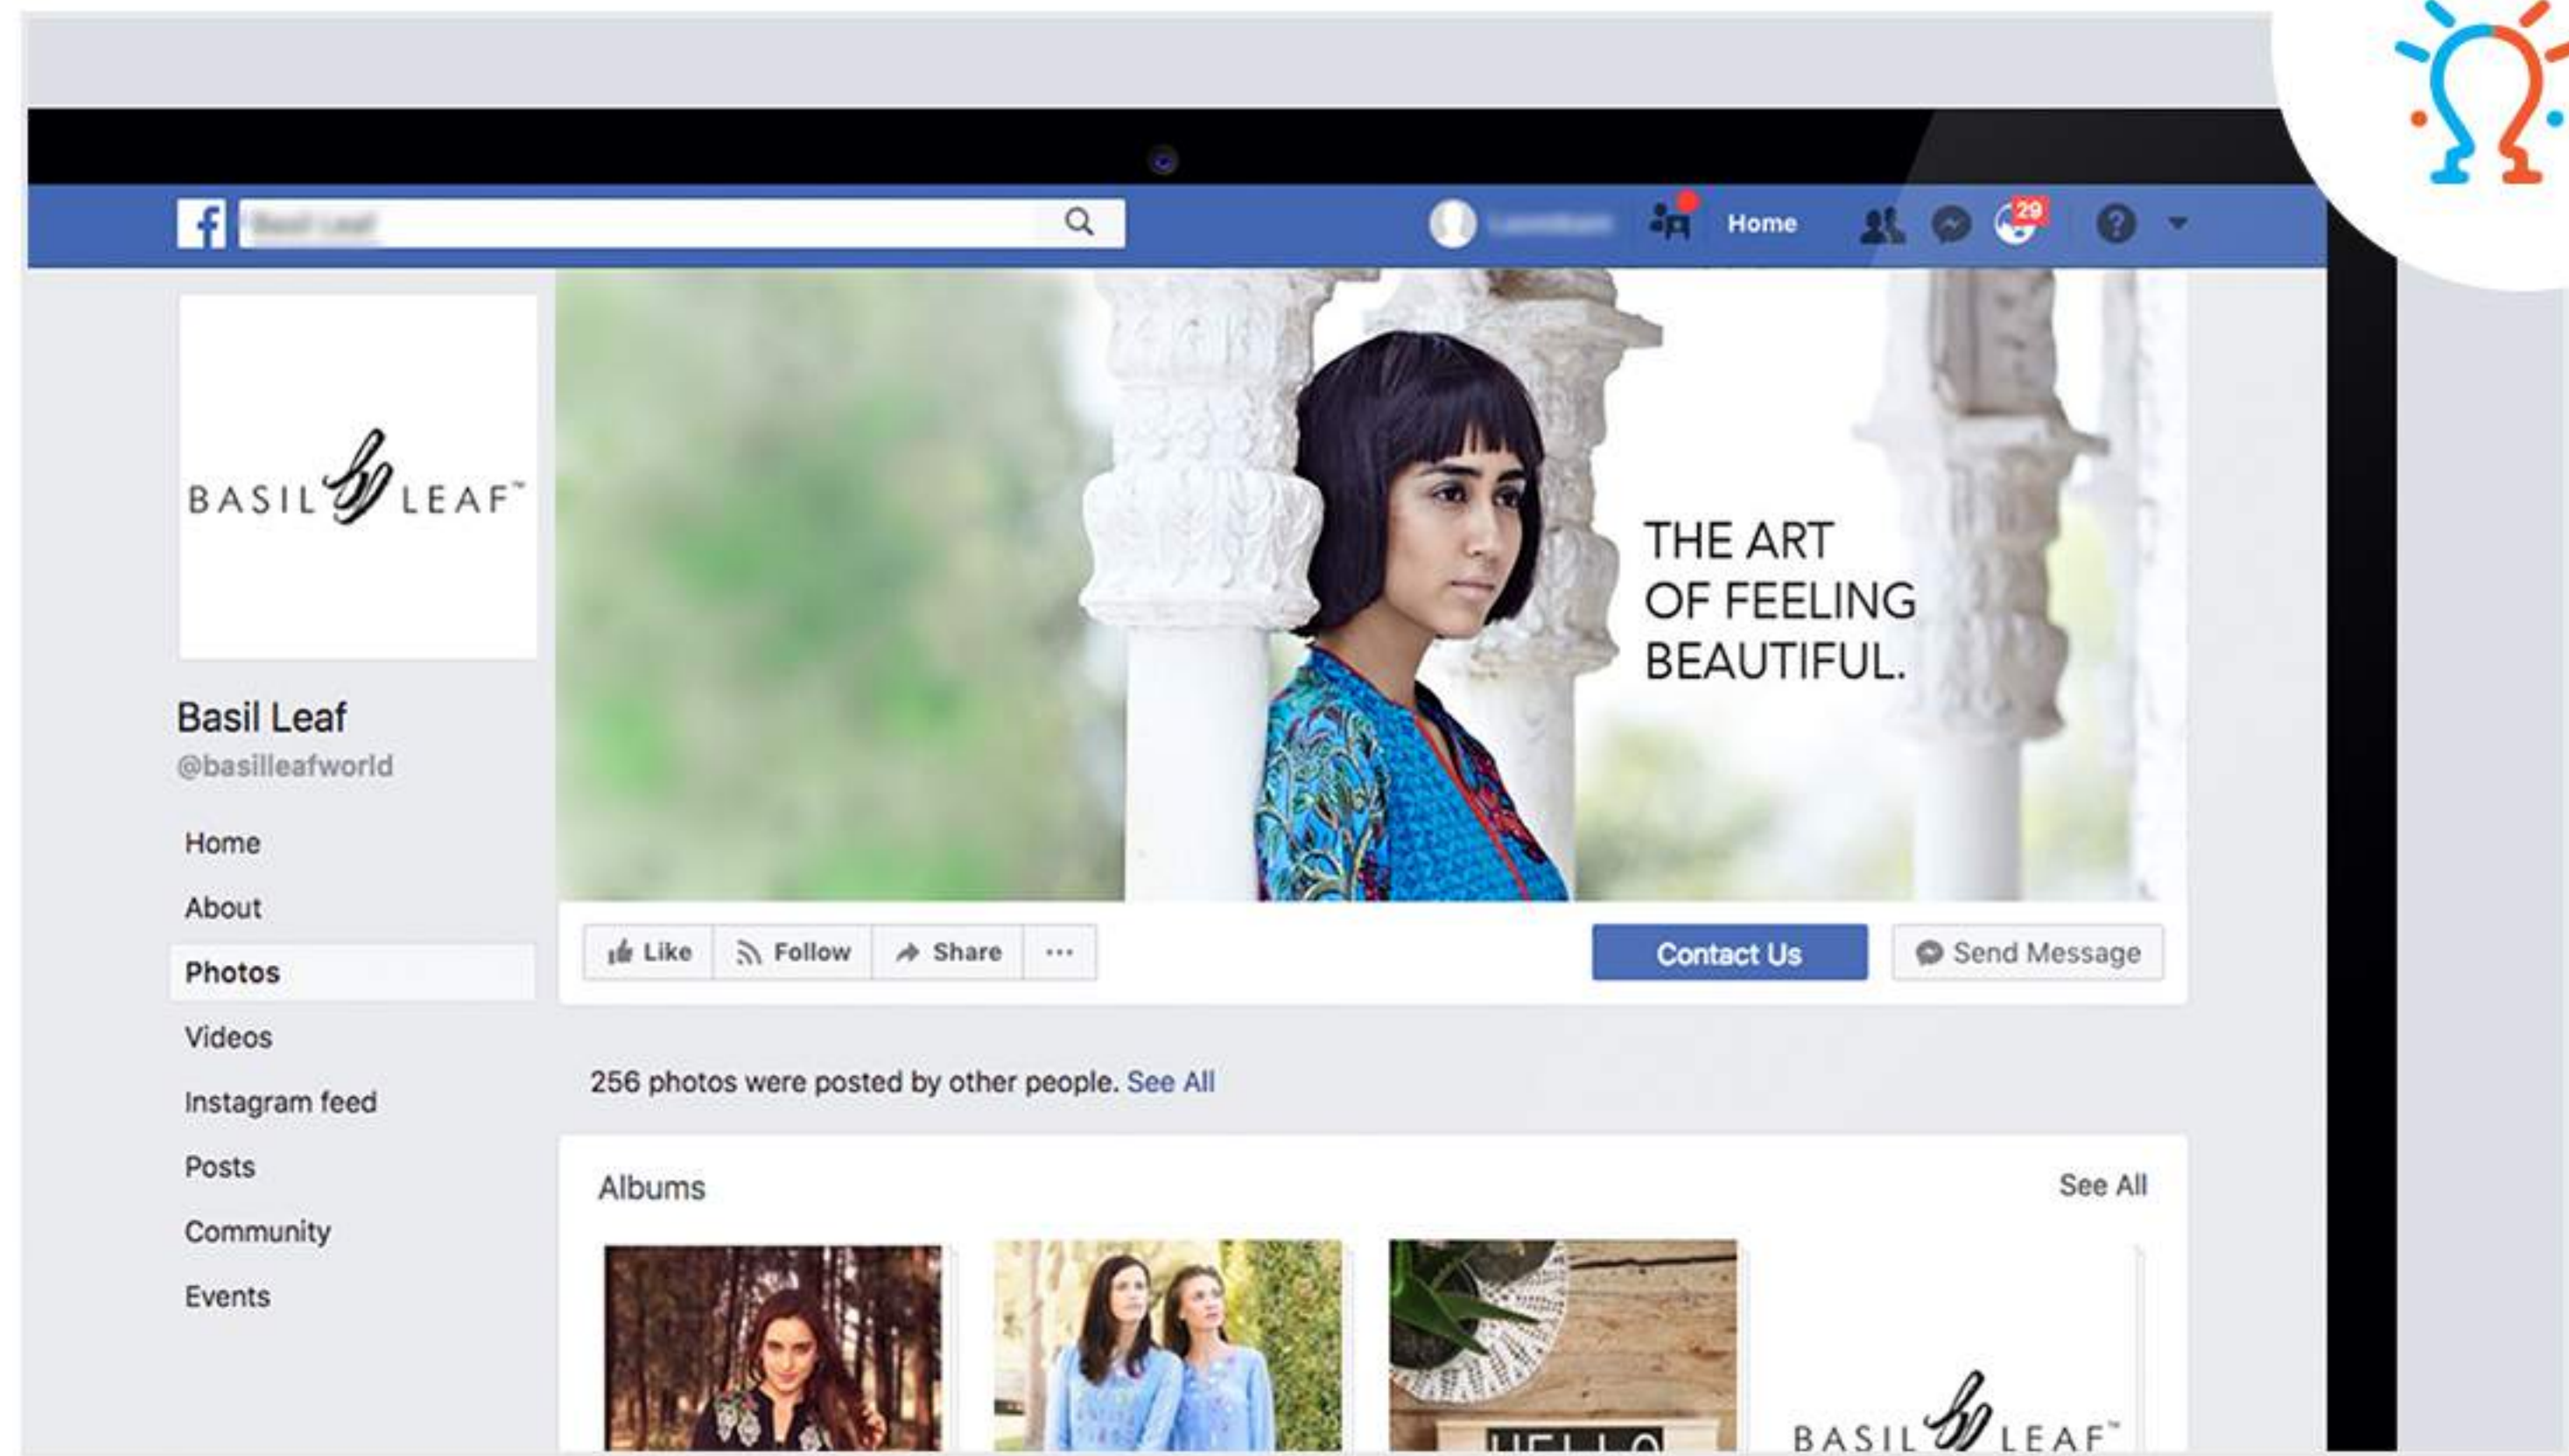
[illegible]

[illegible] Home 29

BASIL LEAF™

Basil Leaf
@basilleafworld

Home
About
Photos
Videos
Instagram feed
Posts
Community
Events

THE ART OF FEELING BEAUTIFUL.

Like Follow Share ···

Contact Us

Send Message

256 photos were posted by other people. See All

Albums

See All

BASIL LEAF™